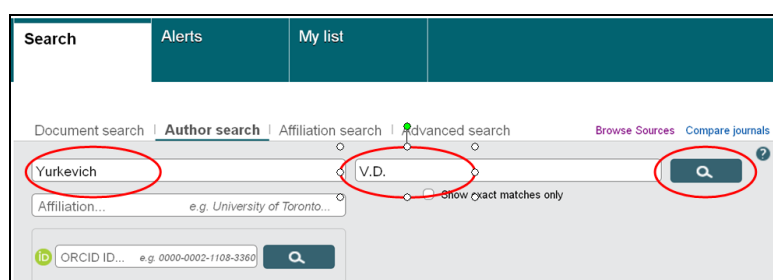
Search
Alerts
My list

Document search | Author search | Affiliation search | Advanced search
Browse Sources Compare journals

Yurkevich
V.D.
Show exact matches only
Affiliation... e.g. University of Toronto...

iD ORCID ID... e.g. 0000-0002-1108-3360